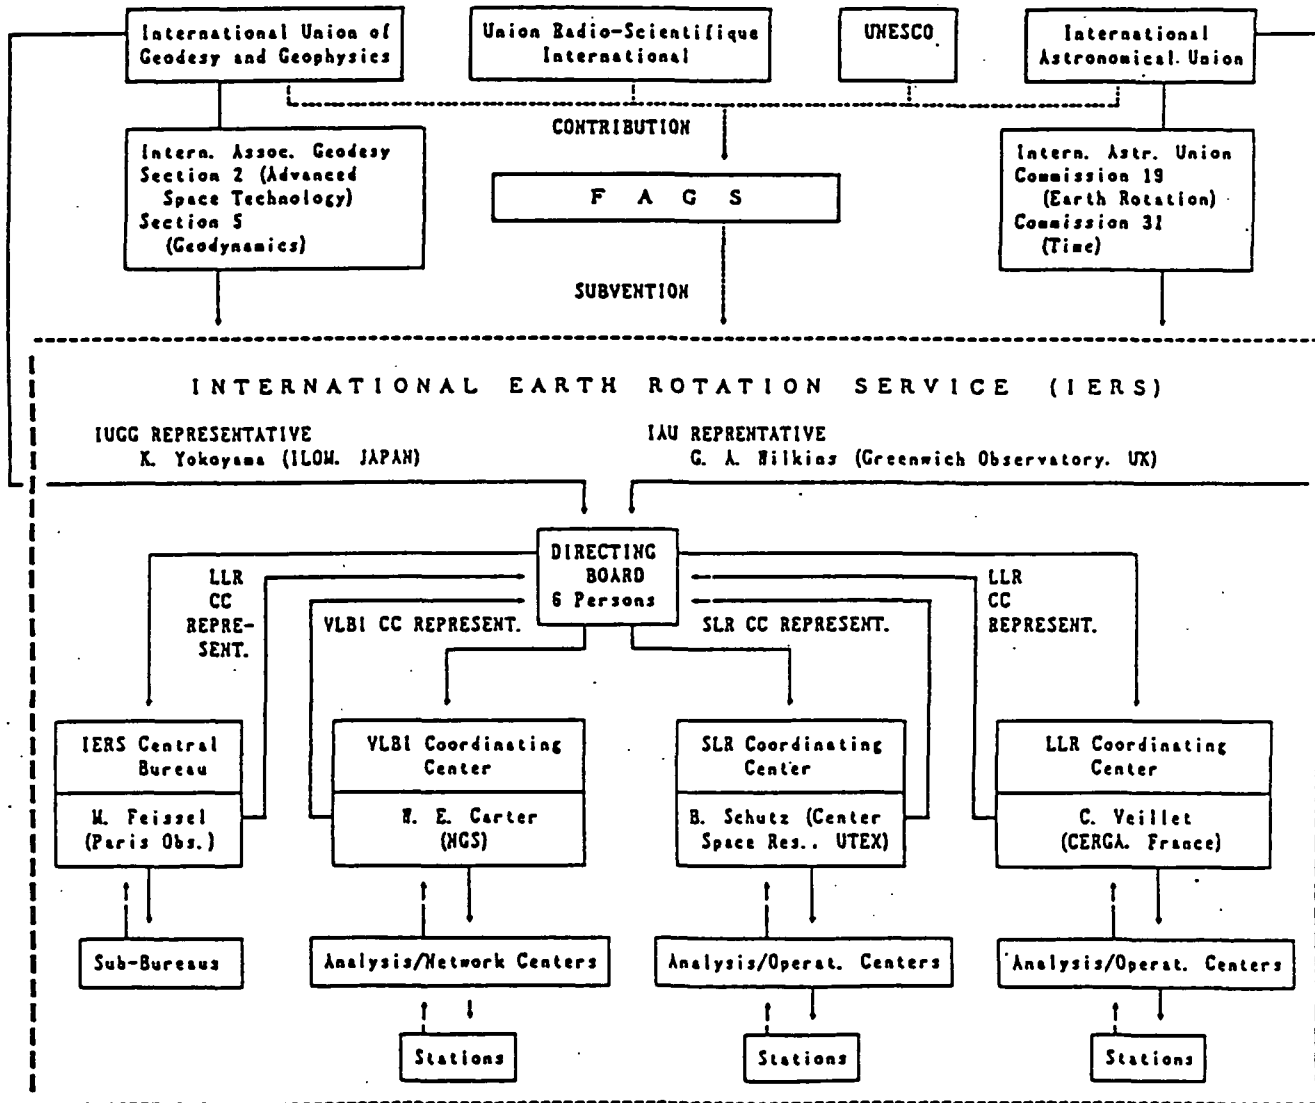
International Union of Geodesy and Geophysics

Union Radio-Scientifique International

UNESCO

International Astronomical Union

CONTRIBUTION

Intern. Assoc. Geodesy
Section 2 (Advanced Space Technology)
Section 5 (Geodynamics)

F A G S

Intern. Astr. Union
Commission 19 (Earth Rotation)
Commission 31 (Time)

SUBVENTION

INTERNATIONAL EARTH ROTATION SERVICE (IERS)

IUGG REPRESENTATIVE
K. Yokoyama (ILOM. JAPAN)

IAU REPRENTATIVE
G. A. Wilkins (Greenwich Observatory. UK)

DIRECTING BOARD
6 Persons

LLR CC REPRE-SENT.

VLBI CC REPRESENT.

SLR CC REPRESENT.

LLR CC REPRESENT.

IERS Central Bureau
M. Feissel (Paris Obs.)

VLBI Coordinating Center
W. E. Carter (NGS)

SLR Coordinating Center
B. Schutz (Center Space Res., UTEX)

LLR Coordinating Center
C. Veillet (CERGA. France)

Sub-Bureaus

Analysis/Network Centers

Analysis/Operat. Centers

Analysis/Operat. Centers

Stations

Stations

Stations